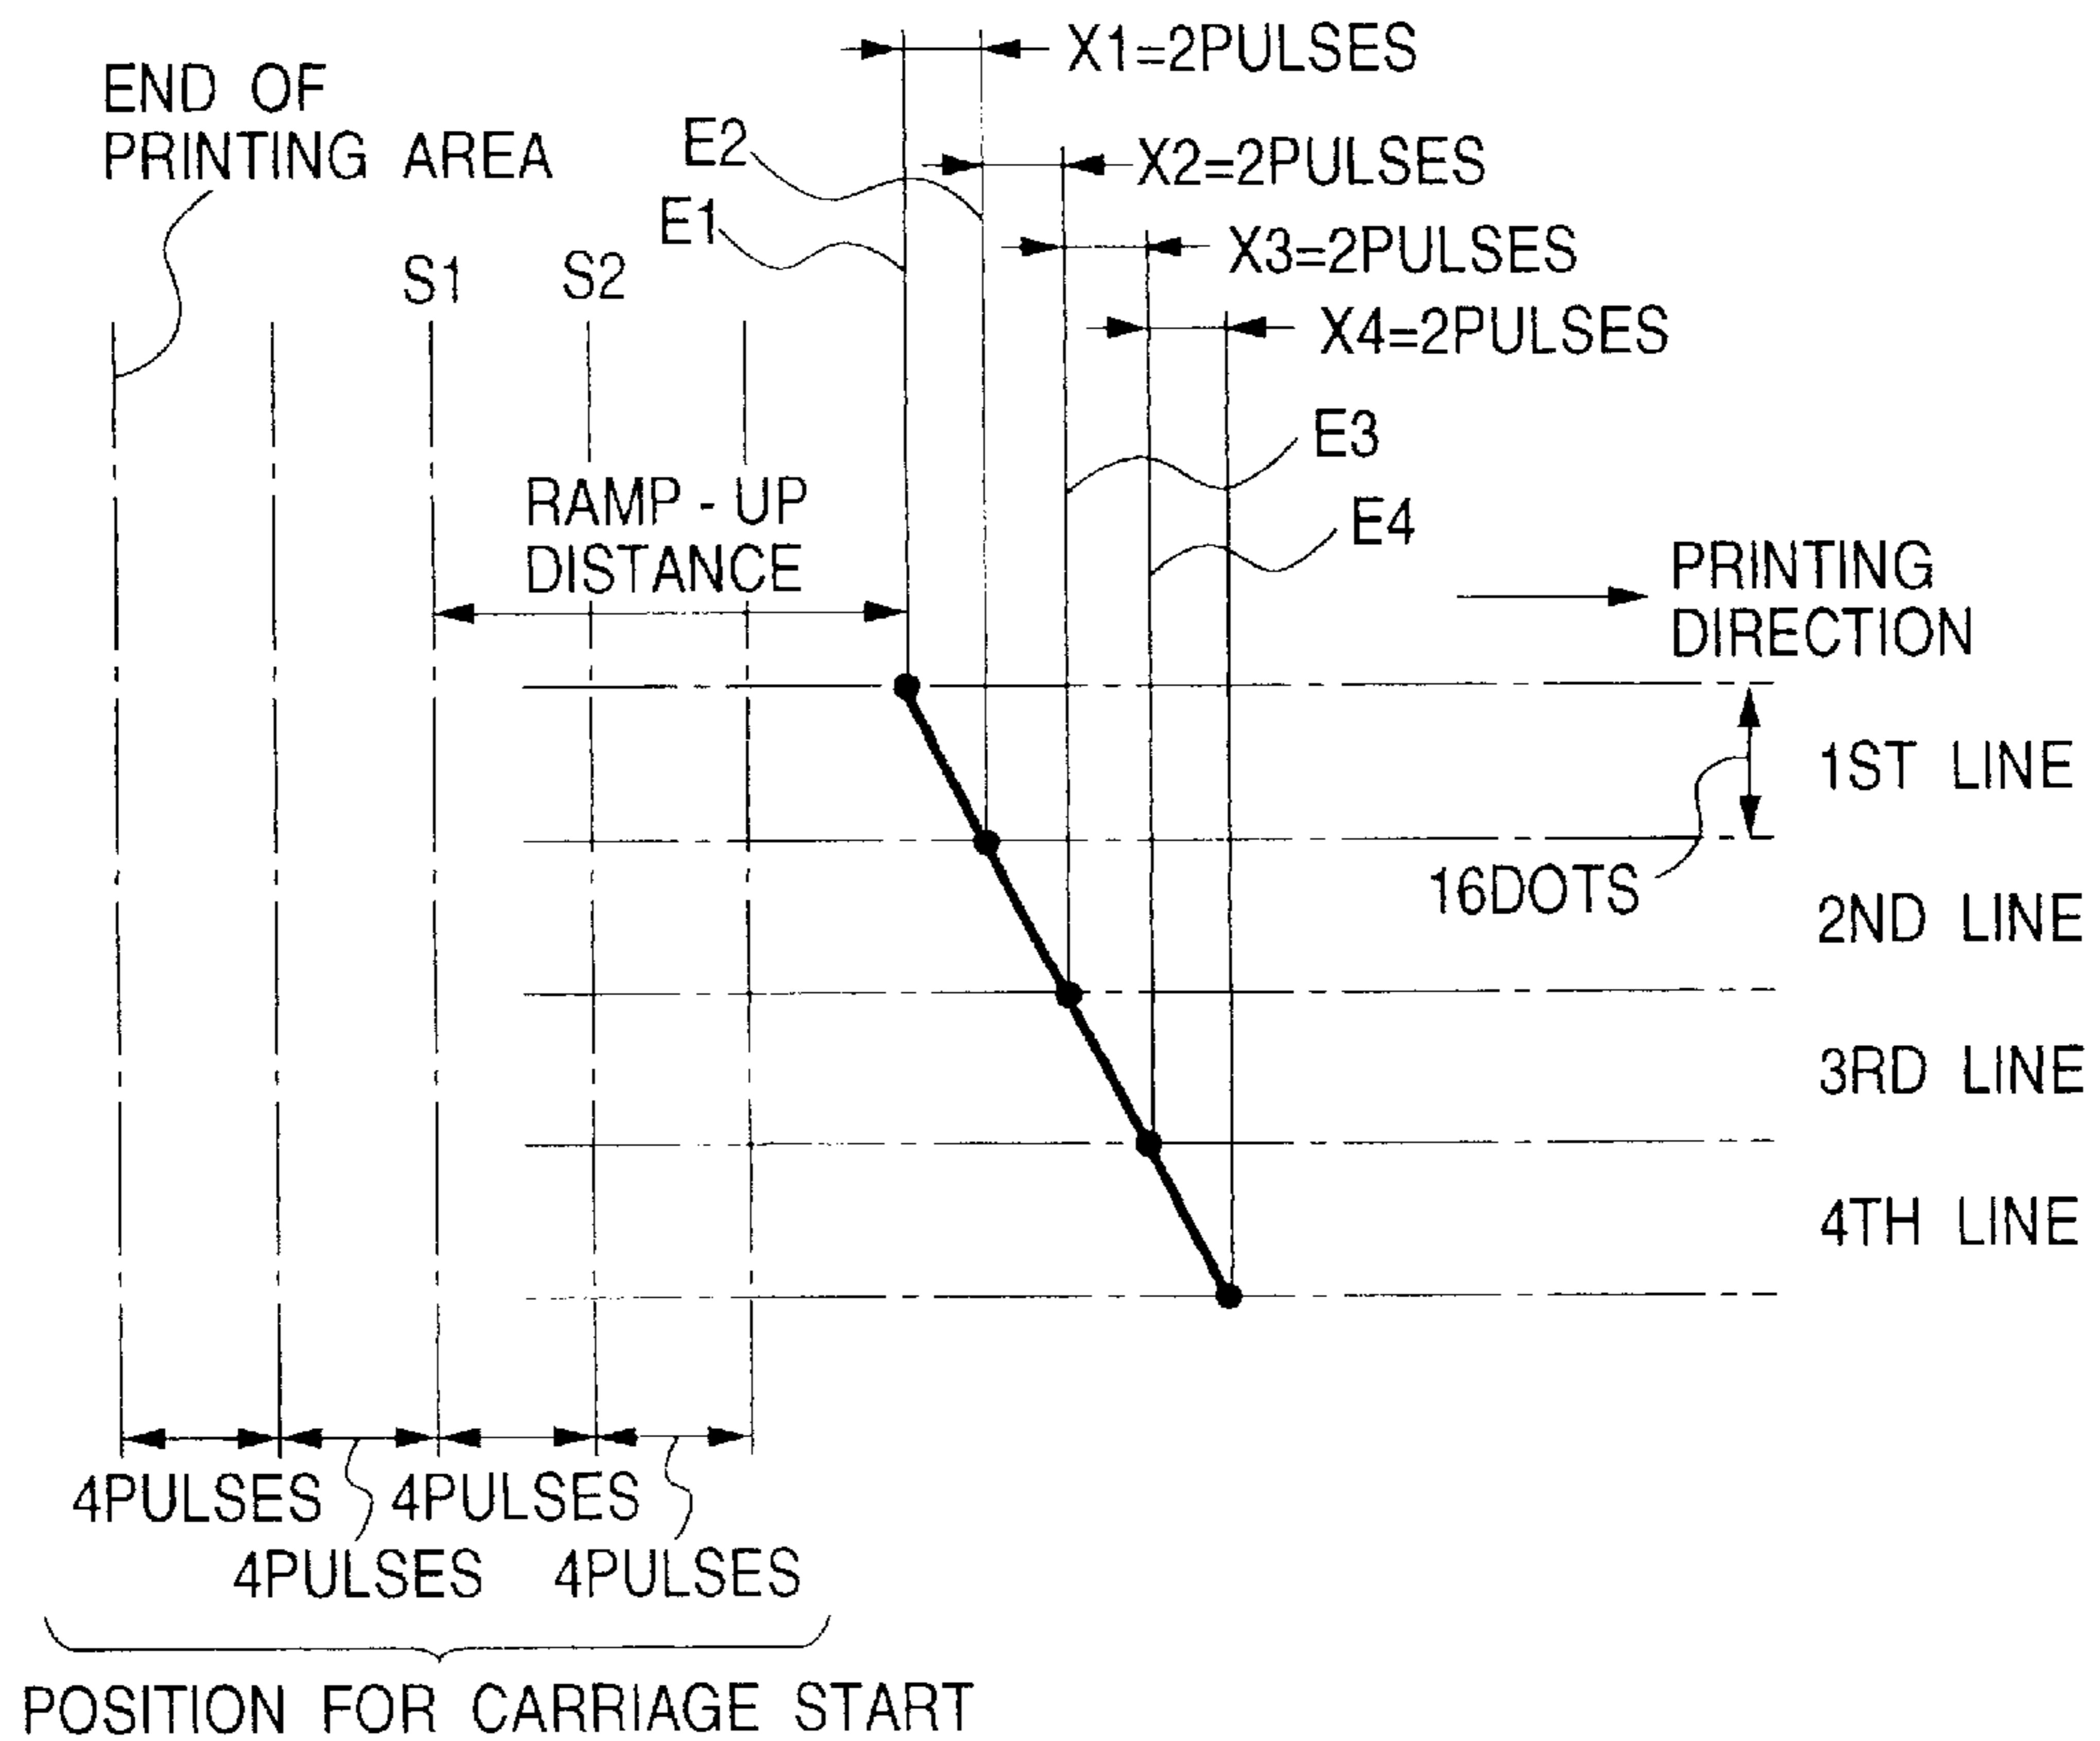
X1=2PULSES

END OF PRINTING AREA

E2

X2=2PULSES

E1

X3=2PULSES

S1 S2

X4=2PULSES

E3

RAMP - UP DISTANCE

E4

PRINTING DIRECTION

1ST LINE

16DOTS

2ND LINE

3RD LINE

4TH LINE

4PULSES 4PULSES

4PULSES 4PULSES

POSITION FOR CARRIAGE START